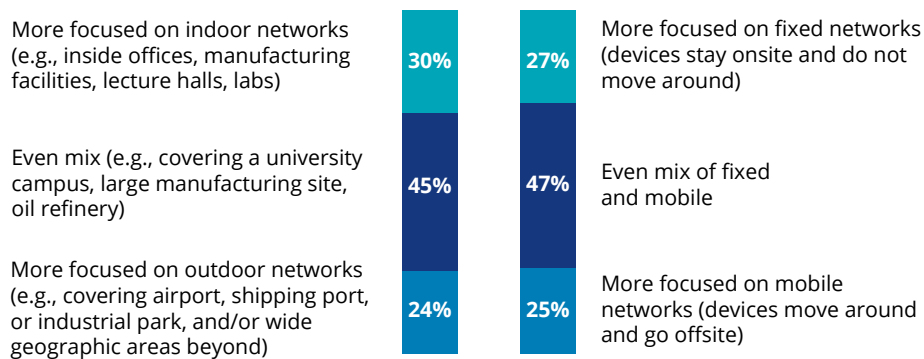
More focused on indoor networks (e.g., inside offices, manufacturing facilities, lecture halls, labs)

Even mix (e.g., covering a university campus, large manufacturing site, oil refinery)

More focused on outdoor networks (e.g., covering airport, shipping port, or industrial park, and/or wide geographic areas beyond)

30%

45%

24%

27%

47%

25%

More focused on fixed networks (devices stay onsite and do not move around)

Even mix of fixed and mobile

More focused on mobile networks (devices move around and go offsite)